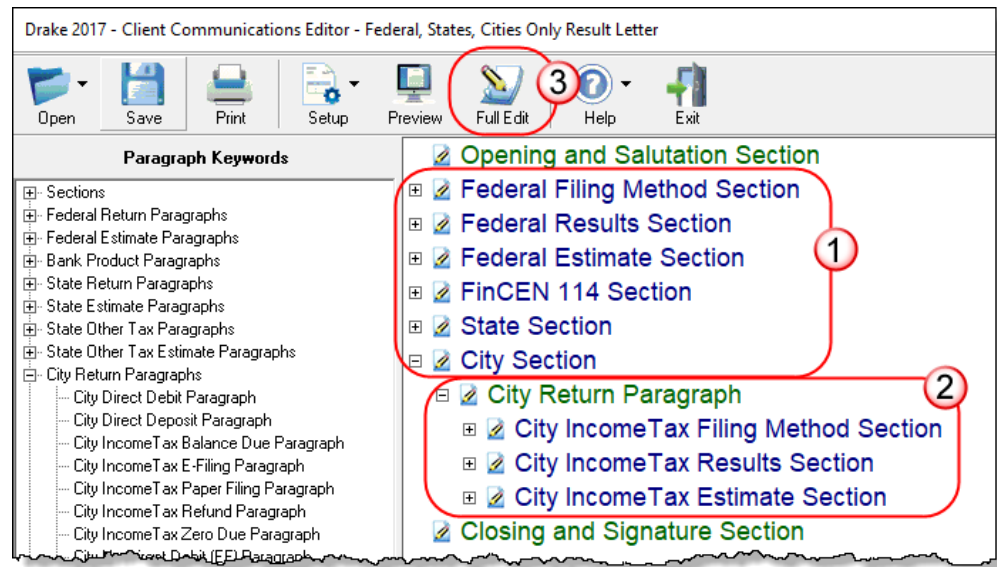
Drake 2017 - Client Communications Editor - Federal, States, Cities Only Result Letter

Open Save Print Setup Preview Full Edit 3 Help Exit

Paragraph Keywords

Sections
Federal Return Paragraphs
Federal Estimate Paragraphs
Bank Product Paragraphs
State Return Paragraphs
State Estimate Paragraphs
State Other Tax Paragraphs
State Other Tax Estimate Paragraphs
City Return Paragraphs
City Direct Debit Paragraph
City Direct Deposit Paragraph
City IncomeTax Balance Due Paragraph
City IncomeTax E-Filing Paragraph
City IncomeTax Paper Filing Paragraph
City IncomeTax Refund Paragraph
City IncomeTax Zero Due Paragraph
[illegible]

Opening and Salutation Section
Federal Filing Method Section
Federal Results Section
Federal Estimate Section
FinCEN 114 Section
State Section
City Section
1
City Return Paragraph
2
City IncomeTax Filing Method Section
City IncomeTax Results Section
City IncomeTax Estimate Section
Closing and Signature Section